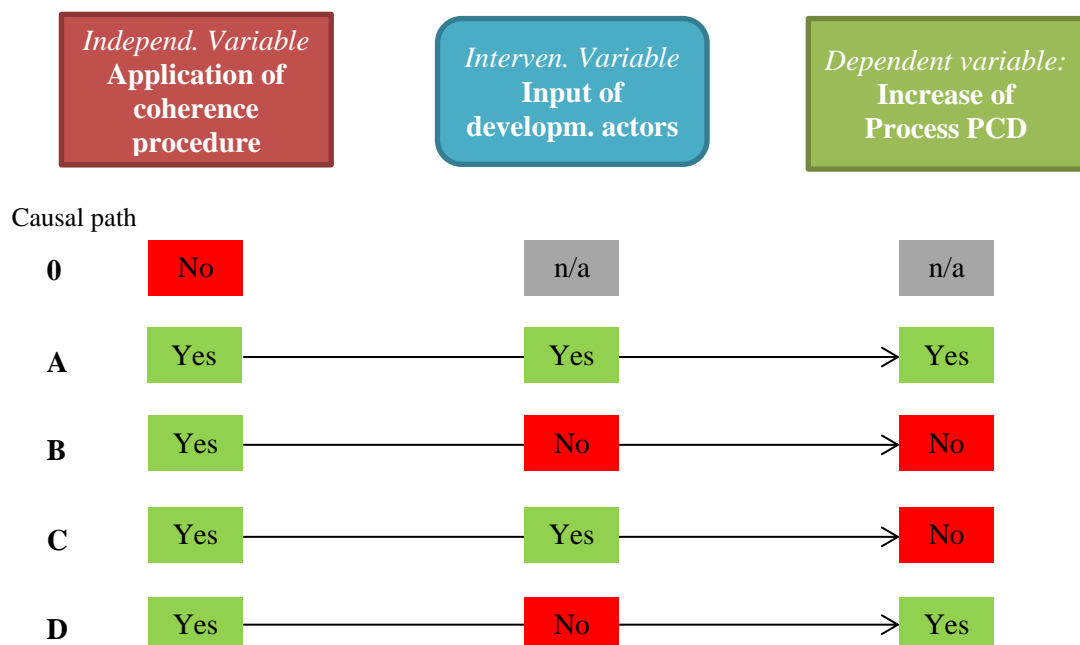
Independ. Variable
Application of coherence procedure

Interven. Variable
Input of developm. actors

Dependent variable:
Increase of Process PCD

Causal path

| Causal path | Independ. Variable | Interven. Variable | Dependent variable |
|---|---|---|---|
| 0 | No | n/a | n/a |
| A | Yes | Yes | Yes |
| B | Yes | No | No |
| C | Yes | Yes | No |
| D | Yes | No | Yes |